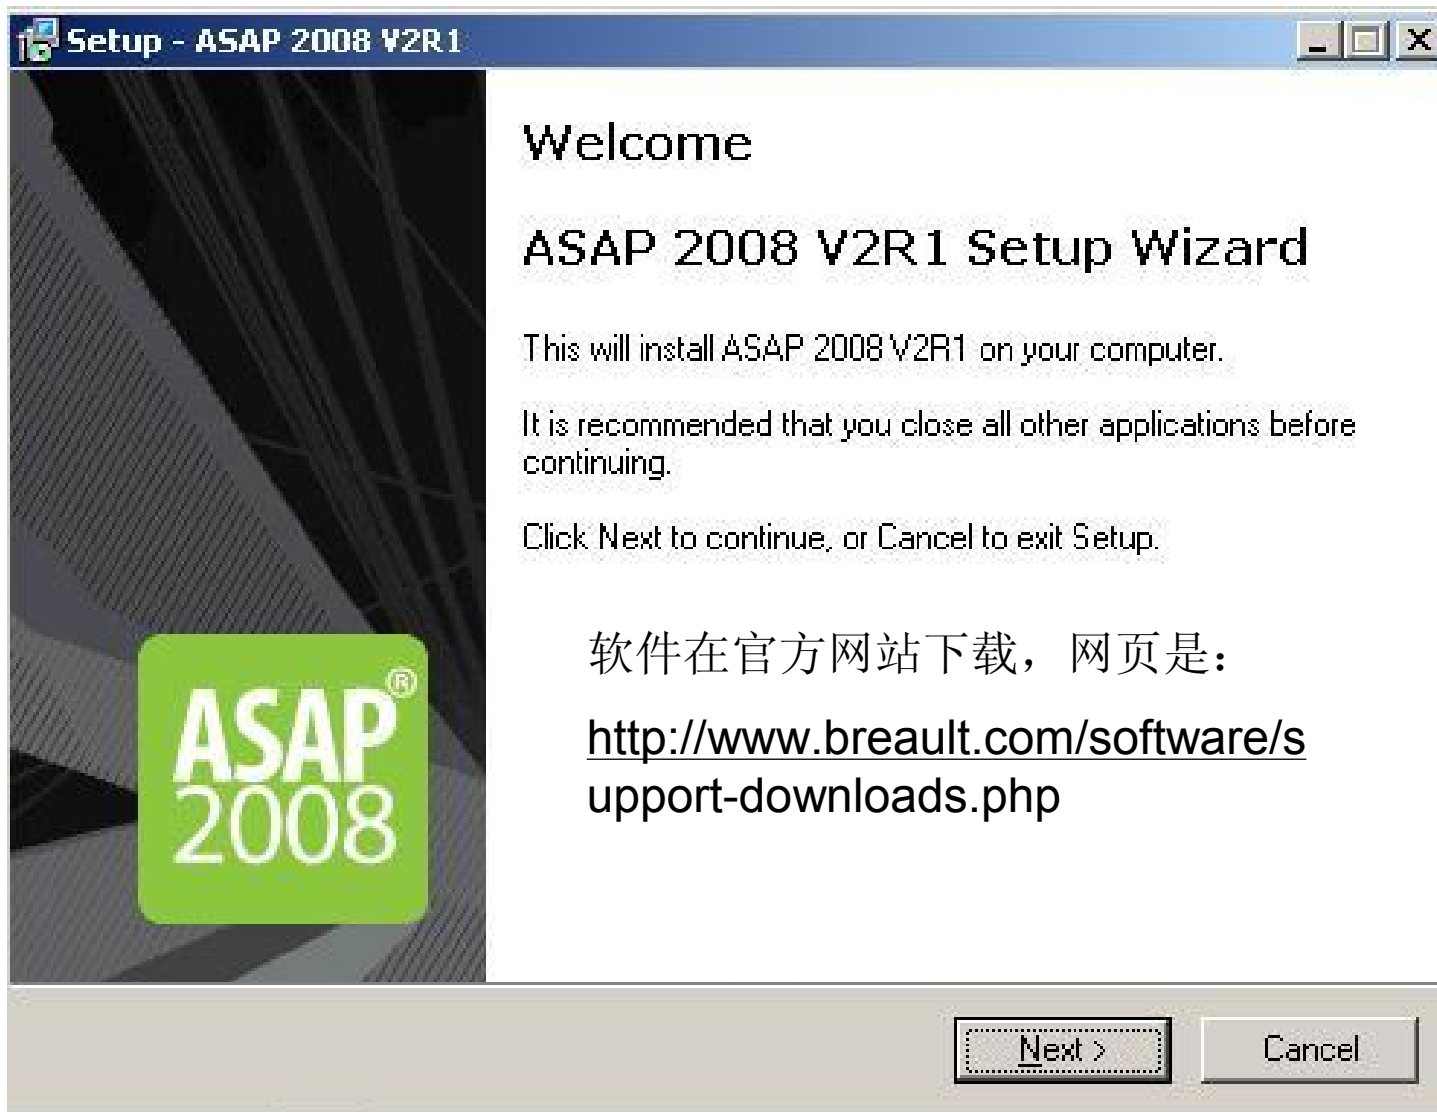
Setup - ASAP 2008 V2R1

Welcome

ASAP 2008 V2R1 Setup Wizard

This will install ASAP 2008 V2R1 on your computer.

It is recommended that you close all other applications before continuing.

Click Next to continue, or Cancel to exit Setup.

软件在官方网站下载，网页是：

http://www.breault.com/software/support-downloads.php

ASAP® 2008

Next >

Cancel